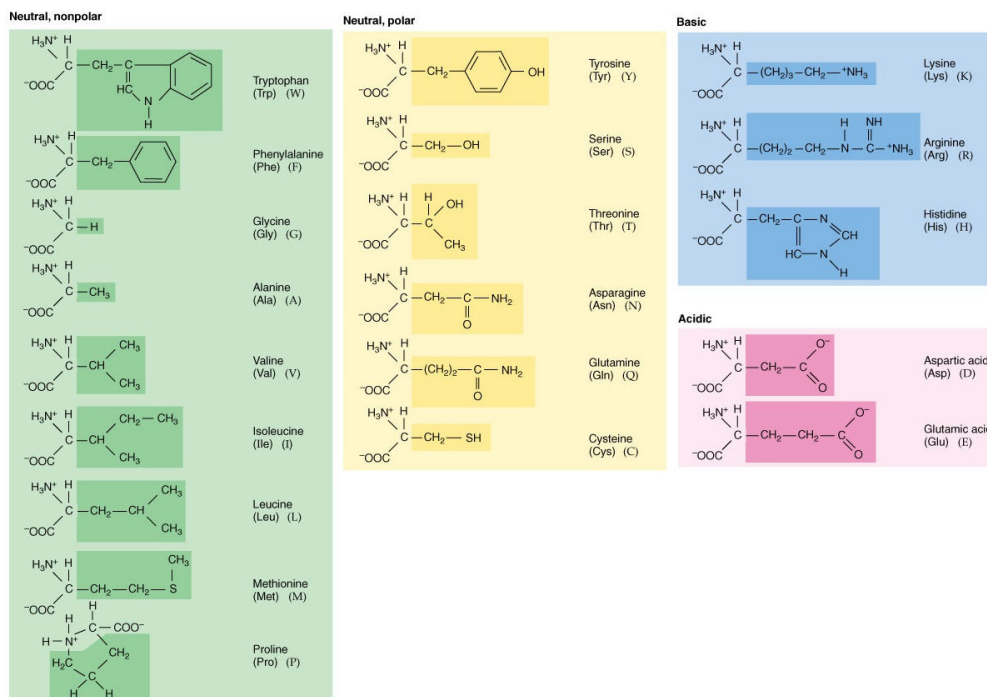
Neutral, nonpolar

$H_3N^+$ H C $CH_2$ C HC N H $^-OOC$
Tryptophan (Trp) (W)

$H_3N^+$ H C $CH_2$ $^-OOC$
Phenylalanine (Phe) (F)

$H_3N^+$ H C H $^-OOC$
Glycine (Gly) (G)

$H_3N^+$ H C $CH_3$ $^-OOC$
Alanine (Ala) (A)

$H_3N^+$ H C CH $CH_3$ $CH_3$ $^-OOC$
Valine (Val) (V)

$H_3N^+$ H C CH $CH_2$ $CH_3$ $CH_3$ $^-OOC$
Isoleucine (Ile) (I)

$H_3N^+$ H C $CH_2$ CH $CH_3$ $CH_3$ $^-OOC$
Leucine (Leu) (L)

$H_3N^+$ H C $CH_2$ $CH_2$ S $CH_3$ $^-OOC$
Methionine (Met) (M)

H C $COO^-$ H $N^+$ H $CH_2$ $H_2C$ C H H
Proline (Pro) (P)

Neutral, polar

$H_3N^+$ H C $CH_2$ OH $^-OOC$
Tyrosine (Tyr) (Y)

$H_3N^+$ H C $CH_2$ OH $^-OOC$
Serine (Ser) (S)

$H_3N^+$ H C H C OH $CH_3$ $^-OOC$
Threonine (Thr) (T)

$H_3N^+$ H C $CH_2$ C $NH_2$ O $^-OOC$
Asparagine (Asn) (N)

$H_3N^+$ H C $(CH_2)_2$ C $NH_2$ O $^-OOC$
Glutamine (Gln) (Q)

$H_3N^+$ H C $CH_2$ SH $^-OOC$
Cysteine (Cys) (C)

Basic

$H_3N^+$ H C $(CH_2)_3$ $CH_2$ $^+NH_3$ $^-OOC$
Lysine (Lys) (K)

$H_3N^+$ H C $(CH_2)_2$ $CH_2$ N H C NH $^+NH_3$ $^-OOC$
Arginine (Arg) (R)

$H_3N^+$ H C $CH_2$ C N CH HC N H $^-OOC$
Histidine (His) (H)

Acidic

$H_3N^+$ H C $CH_2$ C $O^-$ O $^-OOC$
Aspartic acid (Asp) (D)

$H_3N^+$ H C $CH_2$ $CH_2$ C $O^-$ O $^-OOC$
Glutamic acid (Glu) (E)